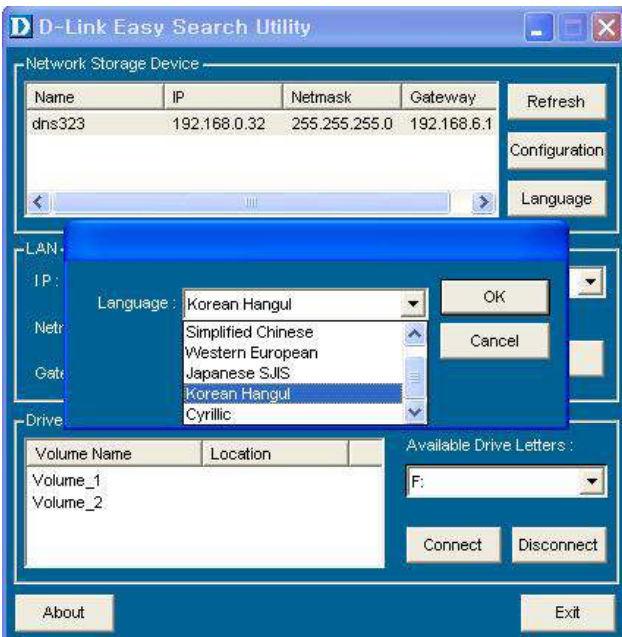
D-Link Easy Search Utility

Network Storage Device

| Name | IP | Netmask | Gateway |
|---|---|---|---|
| dns323 | 192.168.0.32 | 255.255.255.0 | 192.168.6.1 |

Refresh

Configuration

Language

LAN

IP :

Netr

Gate

Language : Korean Hangul

Simplified Chinese
Western European
Japanese SJIS
Korean Hangul
Cyrillic

OK

Cancel

Drive

| Volume Name | Location |
|---|---|
| Volume_1 | |
| Volume_2 | |

Available Drive Letters :

F:

Connect

Disconnect

About

Exit